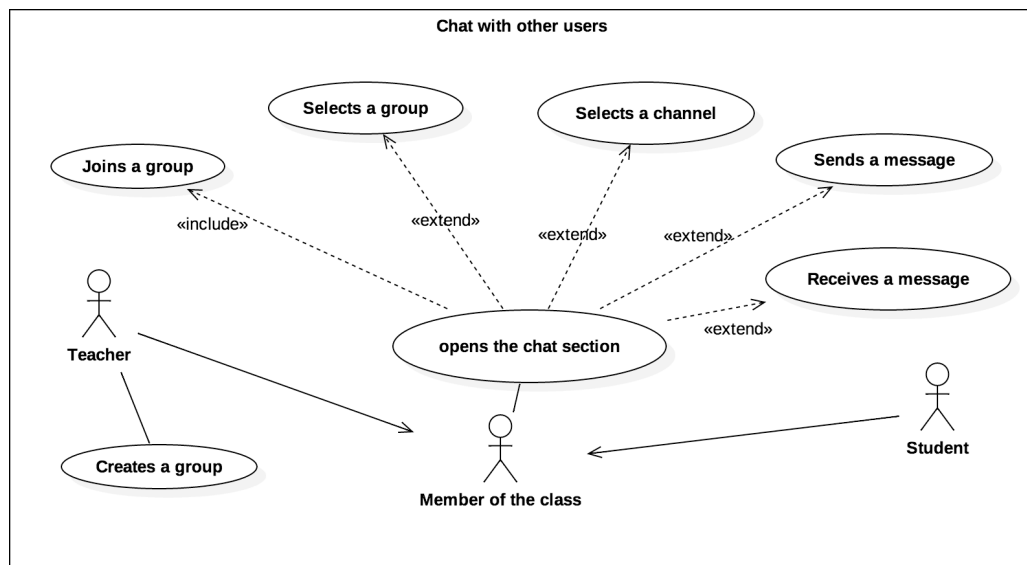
Chat with other users

Selects a group

Selects a channel

Joins a group

Sends a message

«include»

«extend»

«extend»

«extend»

Receives a message

opens the chat section

«extend»

Teacher

Student

Creates a group

Member of the class